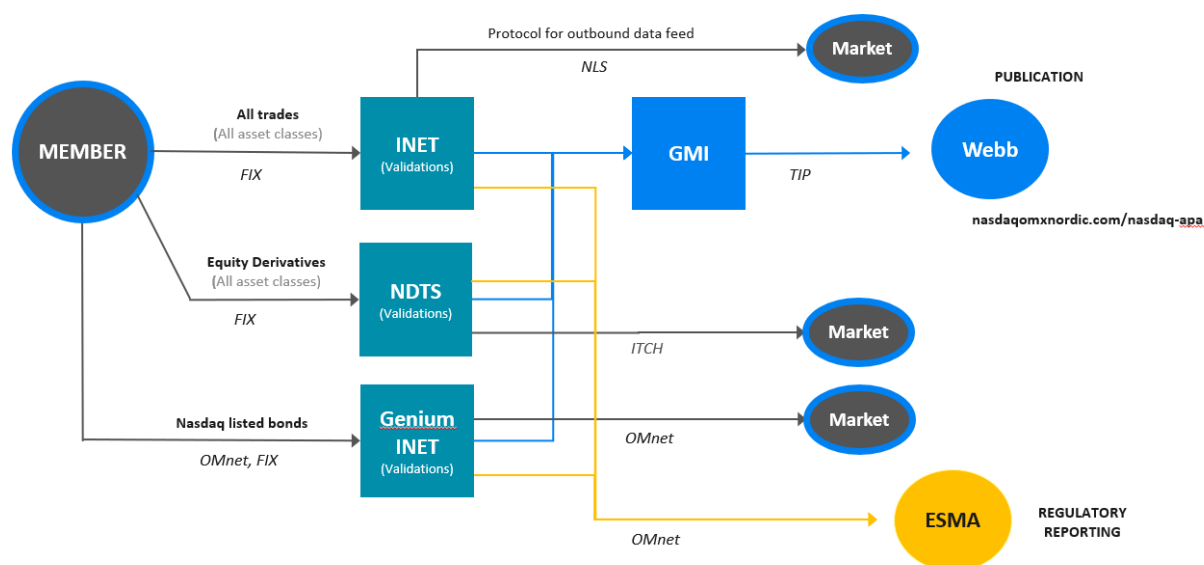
Protocol for outbound data feed

NLS

Market

PUBLICATION

MEMBER

All trades
(All asset classes)

FIX

INET
(Validations)

GMI

TIP

Webb

nasdaqomxnordic.com/nasdaq-apa

Equity Derivatives
(All asset classes)

FIX

NDTS
(Validations)

Market

ITCH

Nasdaq listed bonds

OMnet, FIX

Genium INET
(Validations)

Market

OMnet

ESMA

REGULATORY REPORTING

OMnet